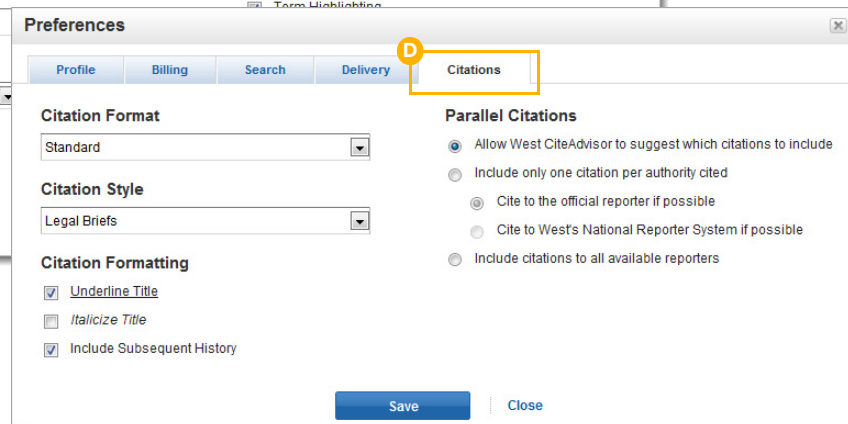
Term Highlighting

Preferences

Profile | Billing | Search | Delivery | Citations

D

Citation Format

Standard

Citation Style

Legal Briefs

Citation Formatting

Underline Title

Italicize Title

Include Subsequent History

Parallel Citations

Allow West CiteAdvisor to suggest which citations to include

Include only one citation per authority cited

Cite to the official reporter if possible

Cite to West's National Reporter System if possible

Include citations to all available reporters

Save

Close